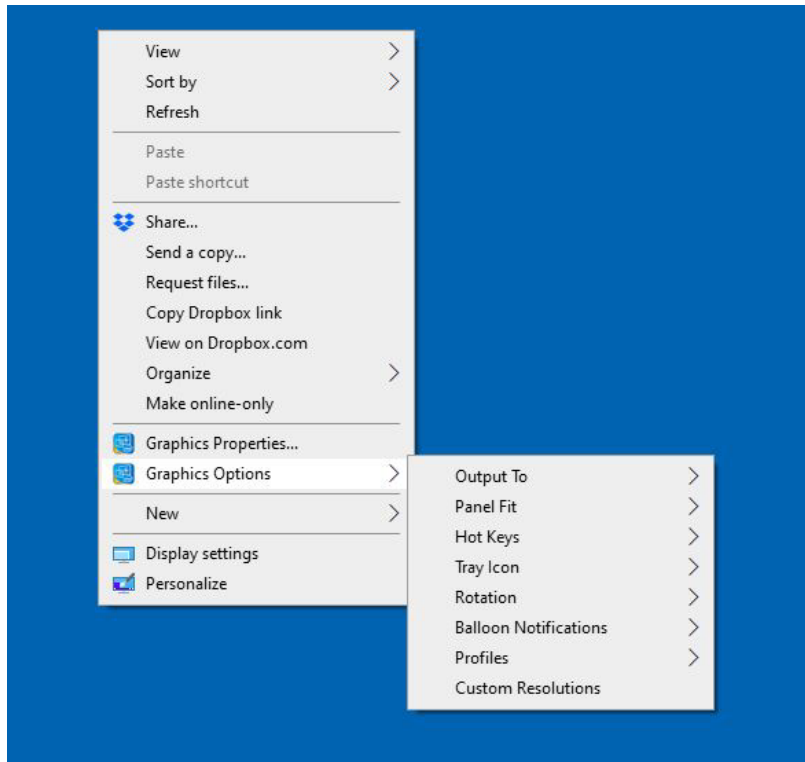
View
Sort by
Refresh

Paste
Paste shortcut

Share...
Send a copy...
Request files...
Copy Dropbox link
View on Dropbox.com
Organize
Make online-only

Graphics Properties...
Graphics Options

New

Display settings
Personalize

Output To
Panel Fit
Hot Keys
Tray Icon
Rotation
Balloon Notifications
Profiles
Custom Resolutions